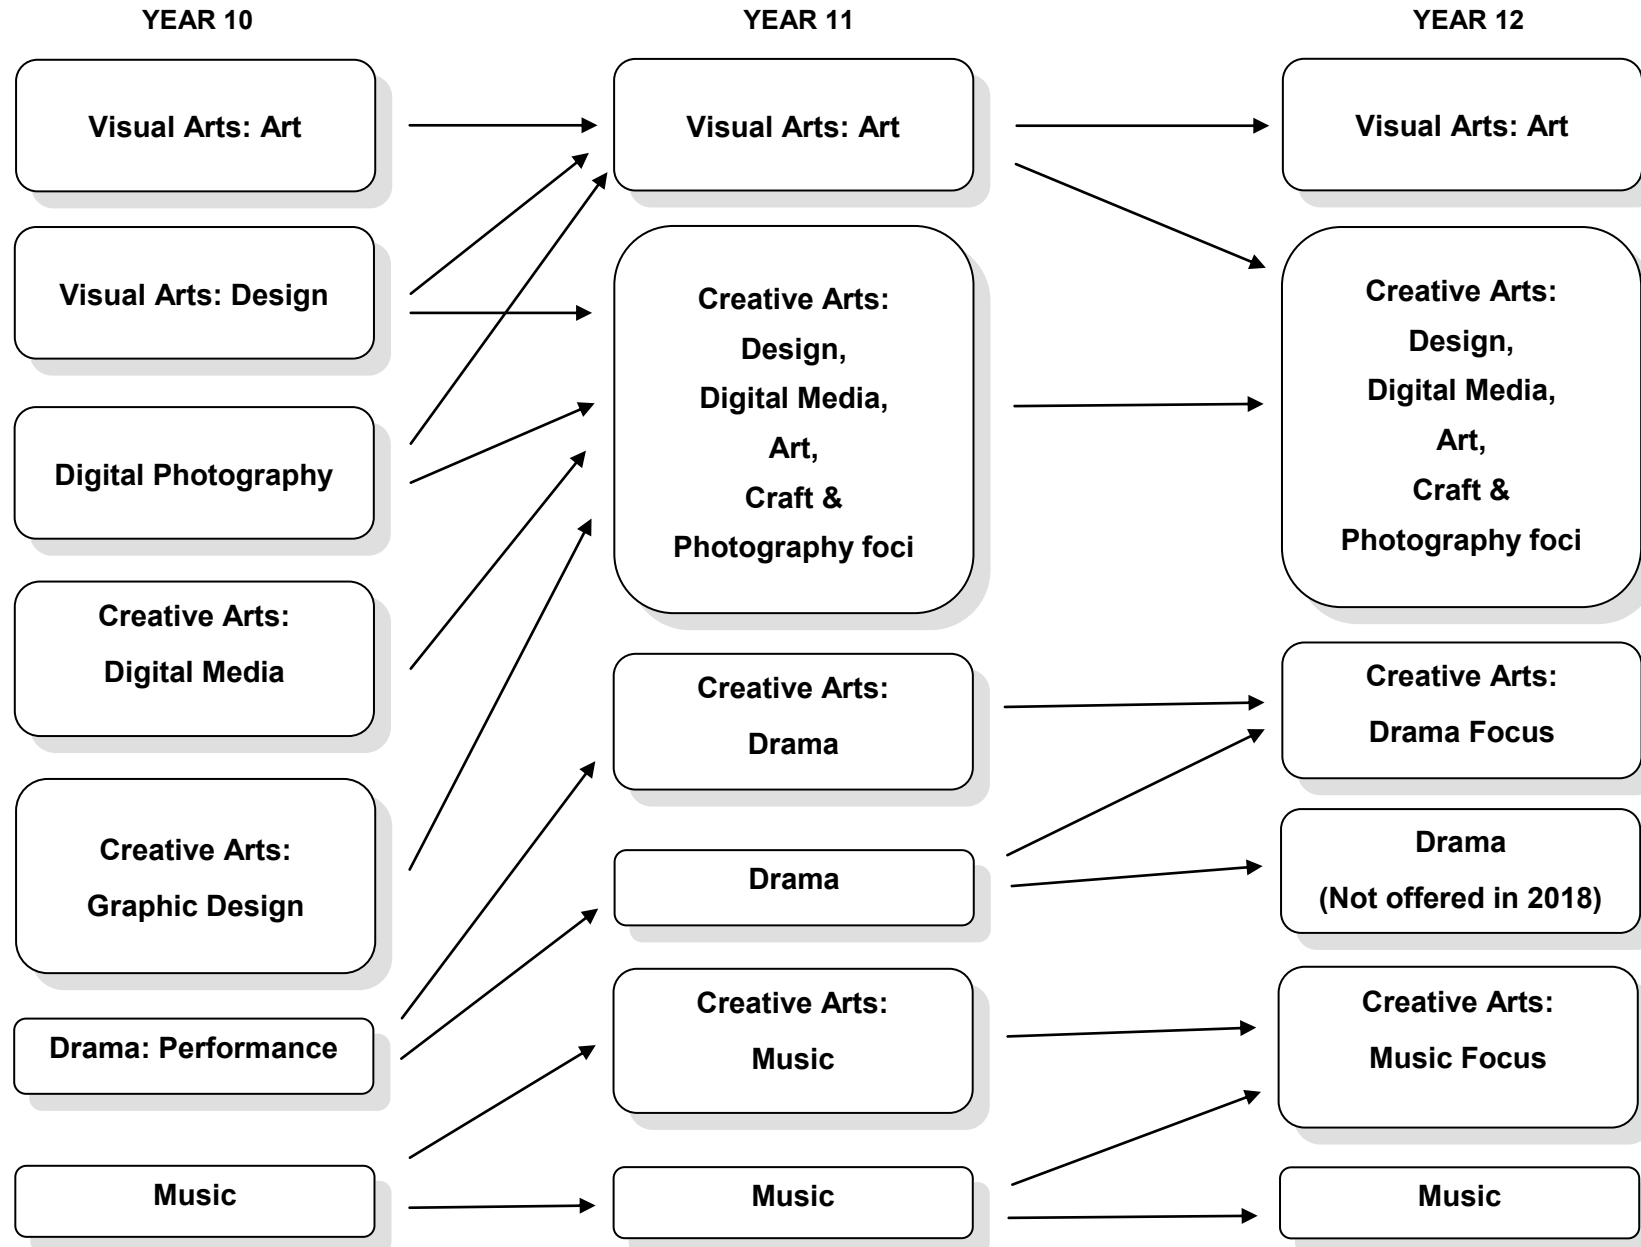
YEAR 10

Visual Arts: Art

Visual Arts: Design

Digital Photography

Creative Arts: Digital Media

Creative Arts: Graphic Design

Drama: Performance

Music

YEAR 11

Visual Arts: Art

Creative Arts: Design, Digital Media, Art, Craft & Photography foci

Creative Arts: Drama

Drama

Creative Arts: Music

Music

YEAR 12

Visual Arts: Art

Creative Arts: Design, Digital Media, Art, Craft & Photography foci

Creative Arts: Drama Focus

Drama (Not offered in 2018)

Creative Arts: Music Focus

Music